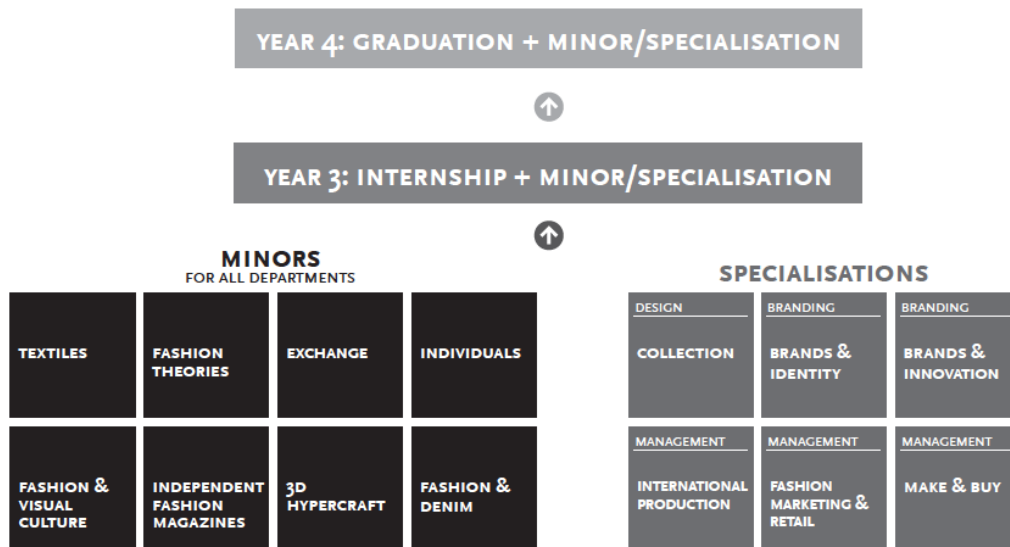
YEAR 4: GRADUATION + MINOR/SPECIALISATION

YEAR 3: INTERNSHIP + MINOR/SPECIALISATION

MINORS
FOR ALL DEPARTMENTS

TEXTILES

FASHION THEORIES

EXCHANGE

INDIVIDUALS

FASHION & VISUAL CULTURE

INDEPENDENT FASHION MAGAZINES

3D HYPERCRAFT

FASHION & DENIM

SPECIALISATIONS

DESIGN
COLLECTION

BRANDING
BRANDS & IDENTITY

BRANDING
BRANDS & INNOVATION

MANAGEMENT
INTERNATIONAL PRODUCTION

MANAGEMENT
FASHION MARKETING & RETAIL

MANAGEMENT
MAKE & BUY